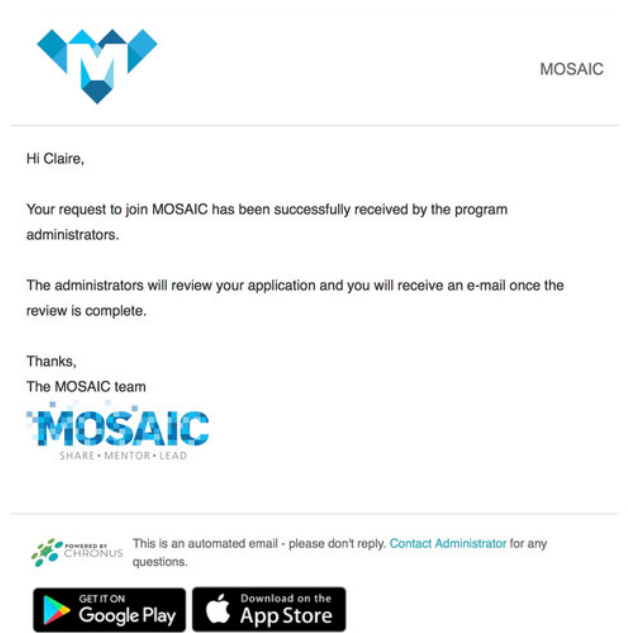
MOSAIC

Hi Claire,

Your request to join MOSAIC has been successfully received by the program administrators.

The administrators will review your application and you will receive an e-mail once the review is complete.

Thanks,
The MOSAIC team

MOSAIC
SHARE • MENTOR • LEAD

POWERED BY CHRONUS

This is an automated email - please don't reply. Contact Administrator for any questions.

GET IT ON Google Play

Download on the App Store